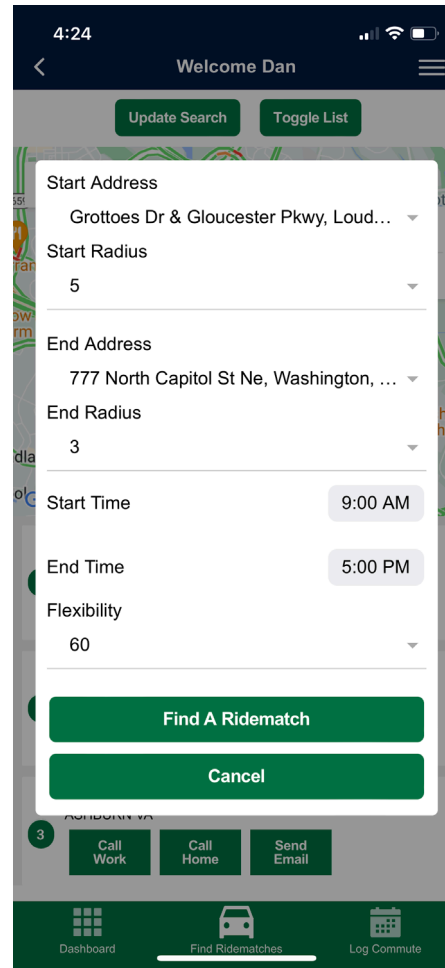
4:24

Welcome Dan

Update Search

Toggle List

Start Address

Grottoes Dr & Gloucester Pkwy, Loud…

Start Radius

5

End Address

777 North Capitol St Ne, Washington, …

End Radius

3

Start Time

9:00 AM

End Time

5:00 PM

Flexibility

60

Find A Ridematch

Cancel

ASHBURN VA

3

Call Work

Call Home

Send Email

Dashboard

Find Ridematches

Log Commute